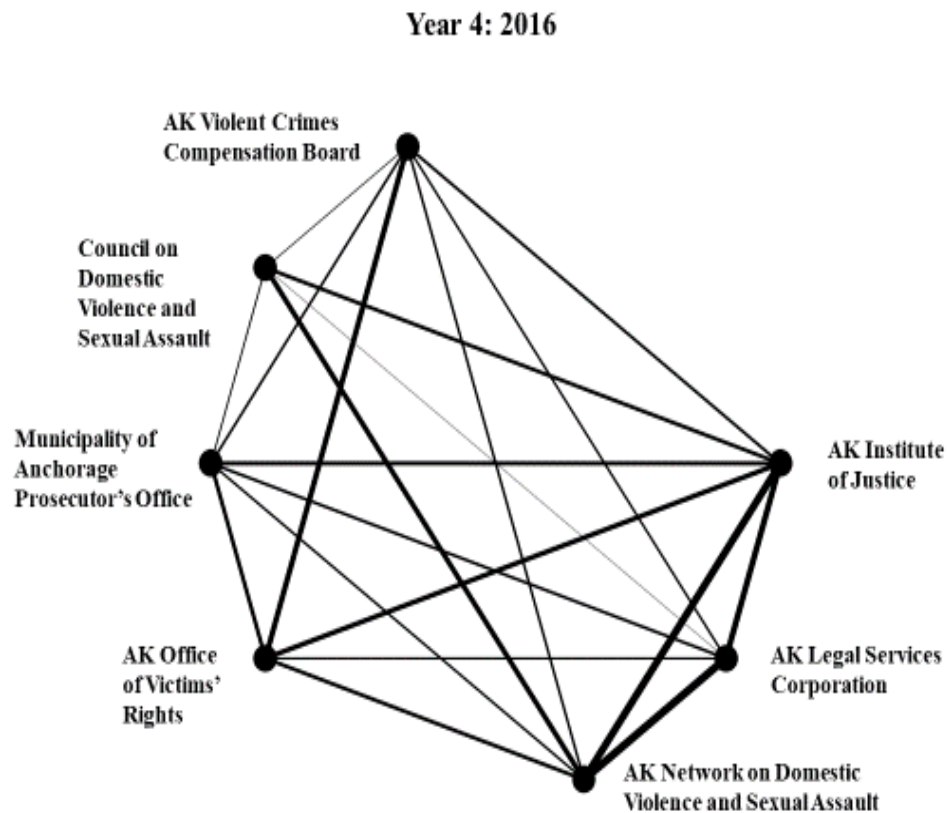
Year 4: 2016

AK Violent Crimes Compensation Board

Council on Domestic Violence and Sexual Assault

Municipality of Anchorage Prosecutor's Office

AK Institute of Justice

AK Office of Victims' Rights

AK Legal Services Corporation

AK Network on Domestic Violence and Sexual Assault